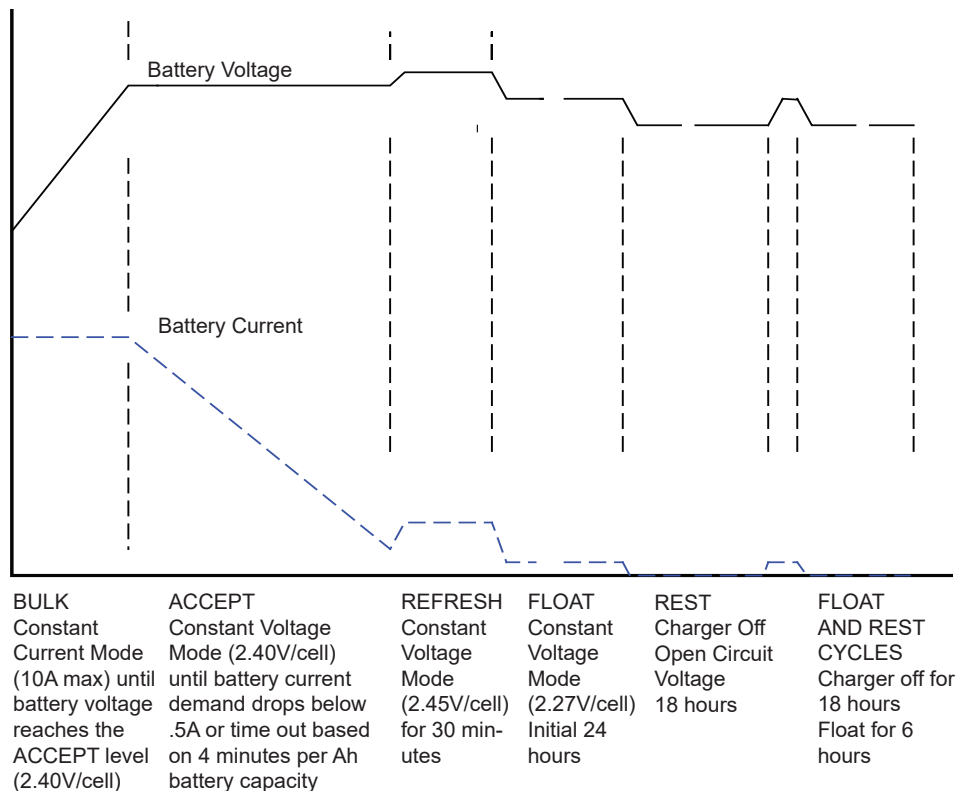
Battery Voltage

Battery Current

BULK
Constant Current Mode (10A max) until battery voltage reaches the ACCEPT level (2.40V/cell)

ACCEPT
Constant Voltage Mode (2.40V/cell) until battery current demand drops below .5A or time out based on 4 minutes per Ah battery capacity

REFRESH
Constant Voltage Mode (2.45V/cell) for 30 minutes

FLOAT
Constant Voltage Mode (2.27V/cell) Initial 24 hours

REST
Charger Off Open Circuit Voltage 18 hours

FLOAT AND REST CYCLES
Charger off for 18 hours Float for 6 hours